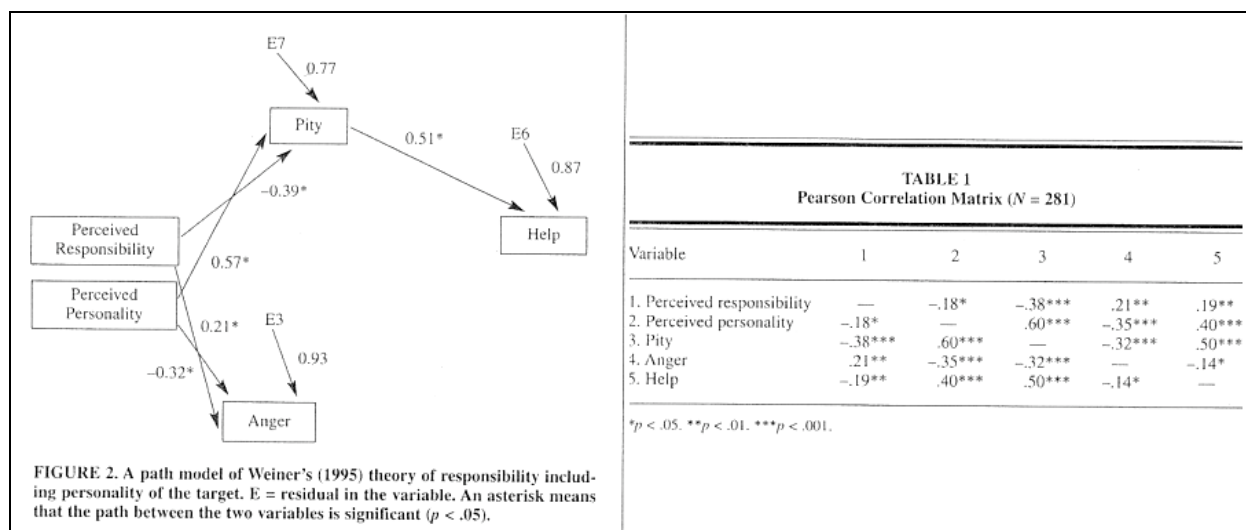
E7
0.77
Pity
0.51*
E6
0.87
−0.39*
Perceived Responsibility
Help
0.57*
Perceived Personality
0.21*
E3
0.93
−0.32*
Anger

FIGURE 2. A path model of Weiner's (1995) theory of responsibility including personality of the target. E = residual in the variable. An asterisk means that the path between the two variables is significant ($p$ < .05).

TABLE 1
Pearson Correlation Matrix ($N$ = 281)

| Variable | 1 | 2 | 3 | 4 | 5 |
|---|---|---|---|---|---|
| 1. Perceived responsibility | — | −.18* | −.38*** | .21** | .19** |
| 2. Perceived personality | −.18* | — | .60*** | −.35*** | .40*** |
| 3. Pity | −.38*** | .60*** | — | −.32*** | .50*** |
| 4. Anger | .21** | −.35*** | −.32*** | — | −.14* |
| 5. Help | −.19** | .40*** | .50*** | −.14* | — |

*$p$ < .05. **$p$ < .01. ***$p$ < .001.